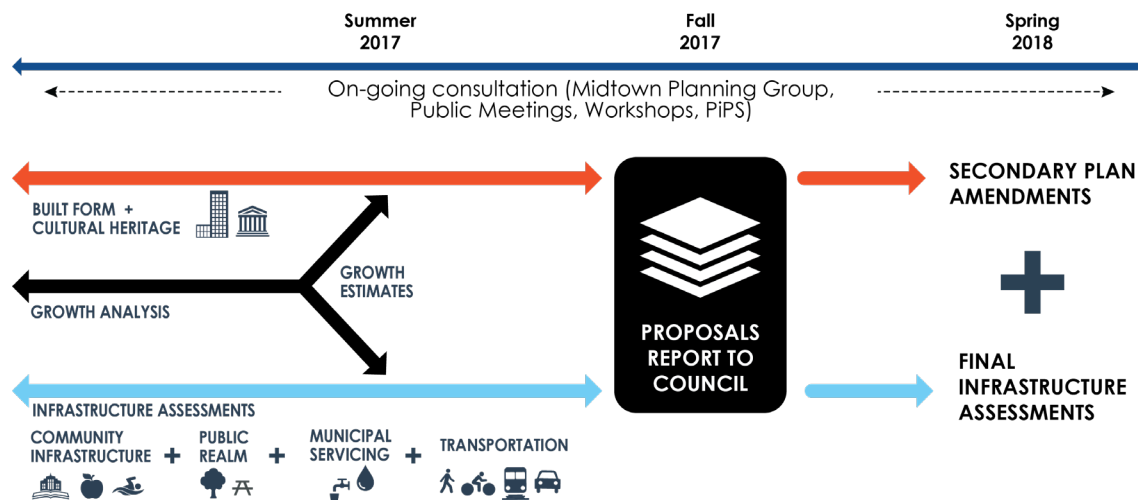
Summer 2017

Fall 2017

Spring 2018

On-going consultation (Midtown Planning Group, Public Meetings, Workshops, PiPS)

BUILT FORM + CULTURAL HERITAGE

GROWTH ESTIMATES

GROWTH ANALYSIS

PROPOSALS REPORT TO COUNCIL

SECONDARY PLAN AMENDMENTS

FINAL INFRASTRUCTURE ASSESSMENTS

INFRASTRUCTURE ASSESSMENTS

COMMUNITY INFRASTRUCTURE +

PUBLIC REALM +

MUNICIPAL SERVICING +

TRANSPORTATION